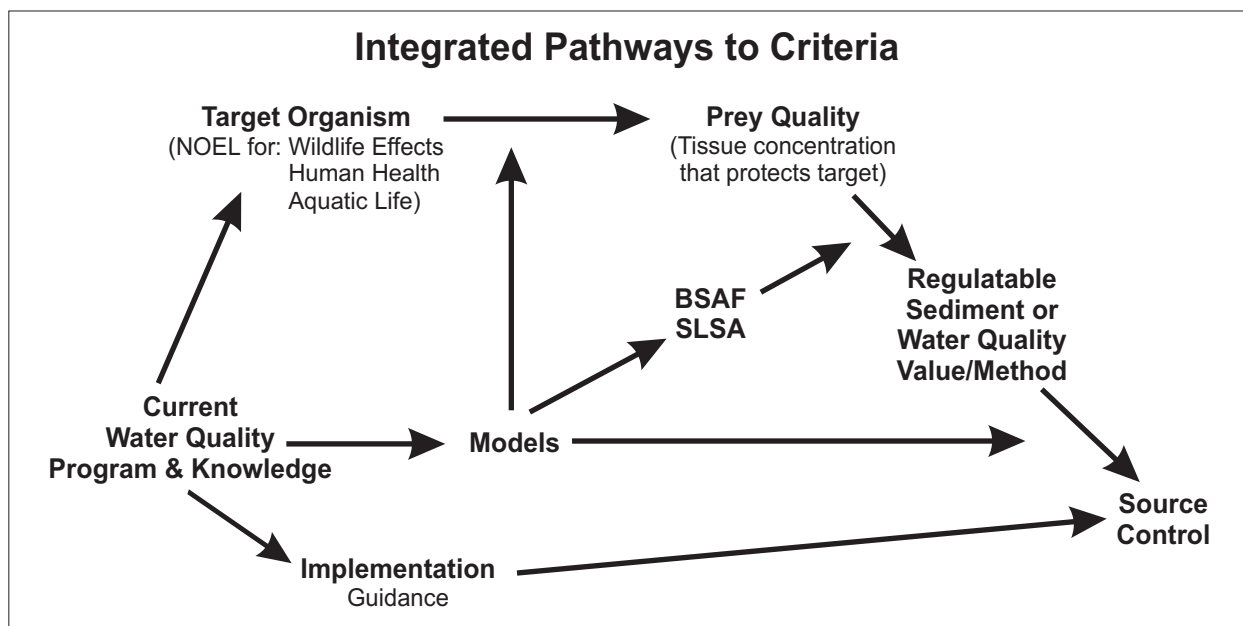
Integrated Pathways to Criteria

Target Organism
(NOEL for: Wildlife Effects
Human Health
Aquatic Life)

Prey Quality
(Tissue concentration that protects target)

BSAF
SLSA

Regulatable Sediment or Water Quality Value/Method

Current Water Quality Program & Knowledge

Models

Source Control

Implementation
Guidance